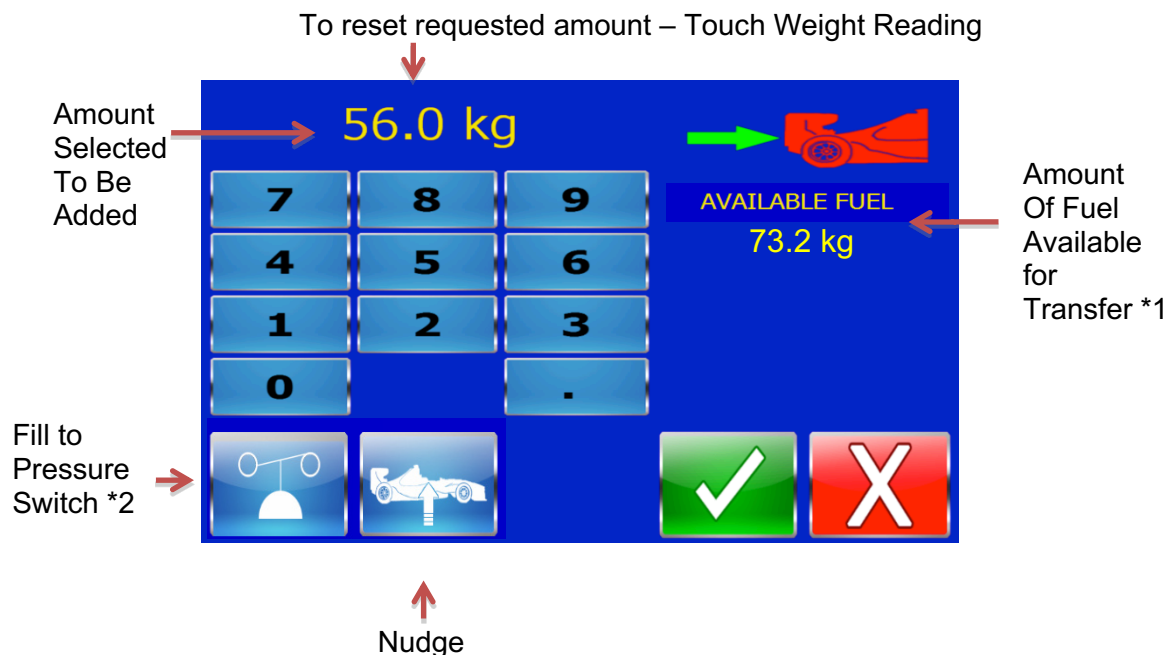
To reset requested amount – Touch Weight Reading

Amount Selected To Be Added

56.0 kg

7
8
9
4
5
6
1
2
3
0
.

AVAILABLE FUEL
73.2 kg

Amount Of Fuel Available for Transfer *1

Fill to Pressure Switch *2

Nudge